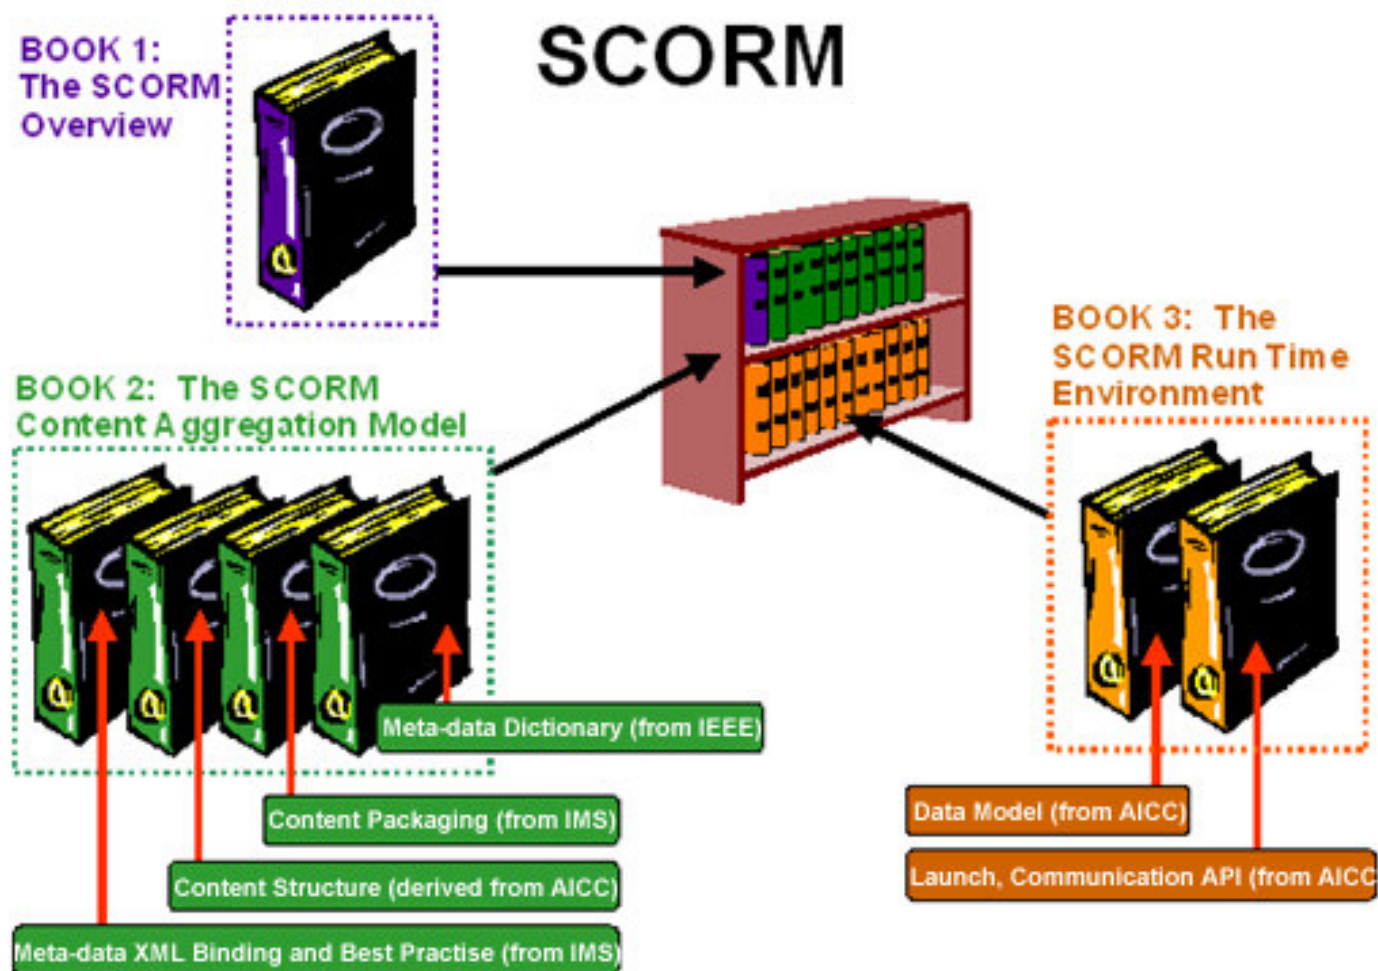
BOOK 1: The SCORM Overview

SCORM

BOOK 2: The SCORM Content Aggregation Model

BOOK 3: The SCORM Run Time Environment

Meta-data Dictionary (from IEEE)

Content Packaging (from IMS)

Content Structure (derived from AICC)

Meta-data XML Binding and Best Practise (from IMS)

Data Model (from AICC)

Launch, Communication API (from AICC